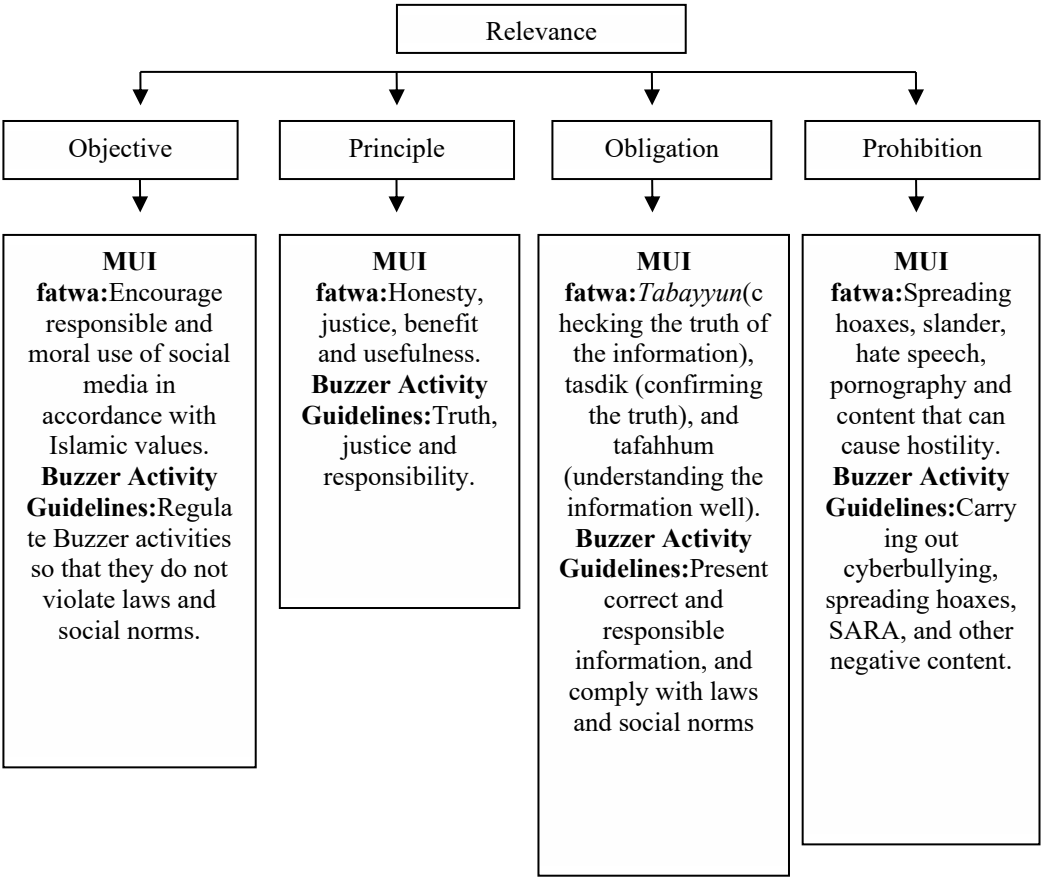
Relevance

Objective

Principle

Obligation

Prohibition

MUI fatwa:Encourage responsible and moral use of social media in accordance with Islamic values. Buzzer Activity Guidelines:Regulate Buzzer activities so that they do not violate laws and social norms.

MUI fatwa:Honesty, justice, benefit and usefulness. Buzzer Activity Guidelines:Truth, justice and responsibility.

MUI fatwa:Tabayyun(checking the truth of the information), tasdik (confirming the truth), and tafahhum (understanding the information well). Buzzer Activity Guidelines:Present correct and responsible information, and comply with laws and social norms

MUI fatwa:Spreading hoaxes, slander, hate speech, pornography and content that can cause hostility. Buzzer Activity Guidelines:Carrying out cyberbullying, spreading hoaxes, SARA, and other negative content.